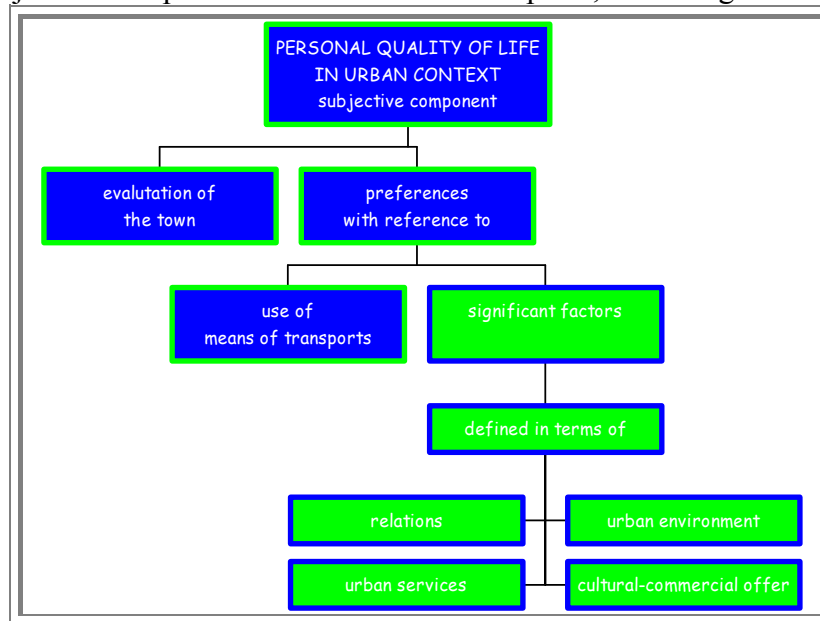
PERSONAL QUALITY OF LIFE IN URBAN CONTEXT
subjective component

evalutation of the town

preferences with reference to

use of means of transports

significant factors

defined in terms of

relations

urban environment

urban services

cultural-commercial offer